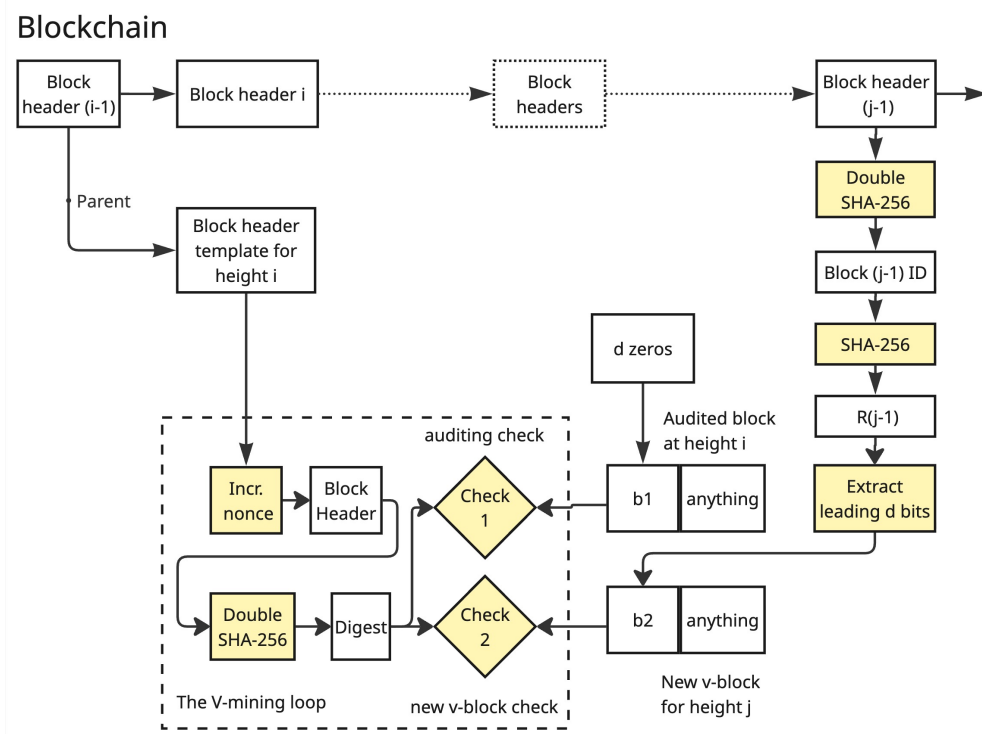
Blockchain

Block header (i-1)

Block header i

Block headers

Block header (j-1)

Parent

Block header template for height i

Double SHA-256

Block (j-1) ID

d zeros

SHA-256

R(j-1)

Audited block at height i

auditing check

Incr. nonce

Block Header

Check 1

b1

anything

Extract leading d bits

Double SHA-256

Digest

Check 2

b2

anything

The V-mining loop

new v-block check

New v-block for height j